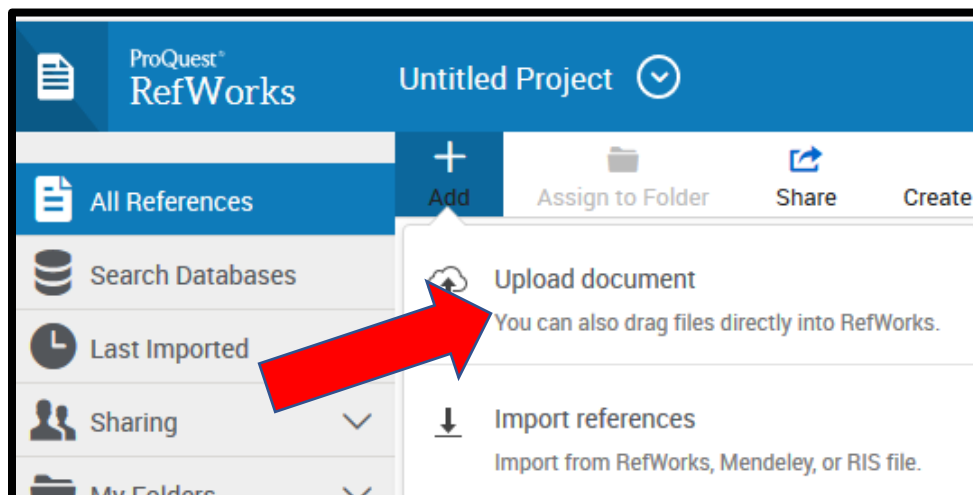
ProQuest®
RefWorks

Untitled Project

All References

Search Databases

Last Imported

Sharing

My Folders

Add

Assign to Folder

Share

Create

Upload document

You can also drag files directly into RefWorks.

Import references

Import from RefWorks, Mendeley, or RIS file.